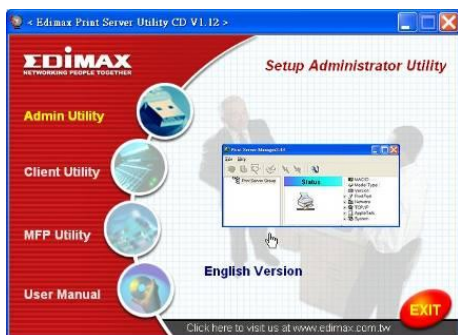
< Edimax Print Server Utility CD V1.12 >

EDIMAX
NETWORKING PEOPLE TOGETHER

Setup Administrator Utility

Admin Utility

Client Utility

MFP Utility

User Manual

Print Server Manager

Print Server Group

Status

English Version

EXIT

Click here to visit us at www.edimax.com.tw